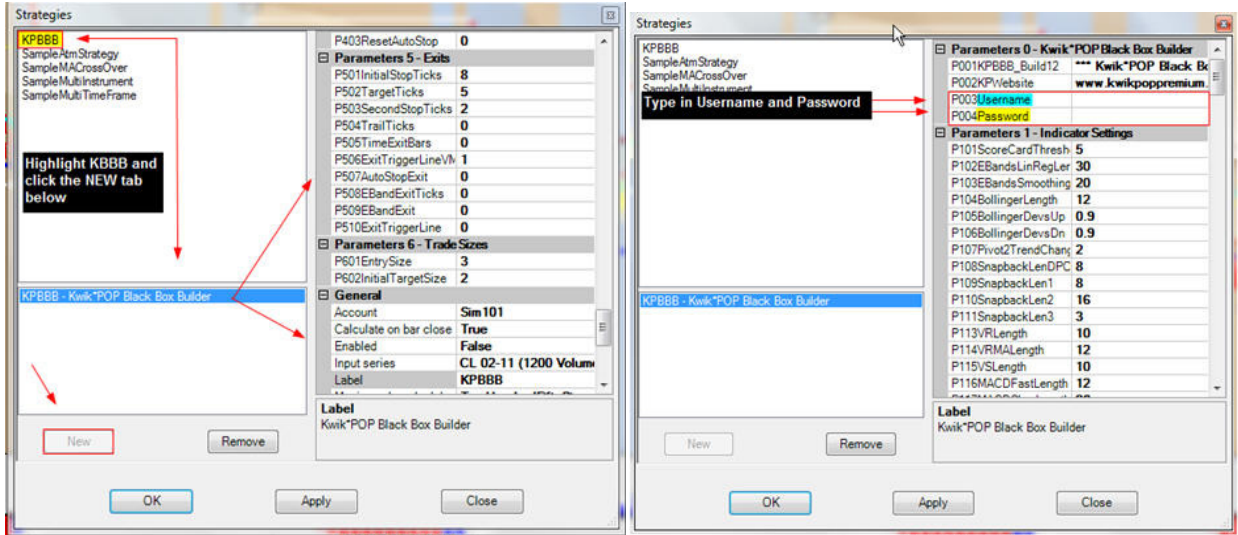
Strategies

KPBBB
SampleAtmStrategy
SampleMACrossOver
SampleMultiInstrument
SampleMultiTimeFrame

Highlight KBBB and click the NEW tab below

KPBBB - Kwik*POP Black Box Builder

New
Remove

| | |
|---|---|
| P403ResetAutoStop | 0 |
| Parameters 5 - Exits | |
| P501InitialStopTicks | 8 |
| P502TargetTicks | 5 |
| P503SecondStopTicks | 2 |
| P504TrailTicks | 0 |
| P505TimeExitBars | 0 |
| P506ExitTriggerLineV | 1 |
| P507AutoStopExit | 0 |
| P508EBandExitTicks | 0 |
| P509EBandExit | 0 |
| P510ExitTriggerLine | 0 |
| Parameters 6 - Trade Sizes | |
| P601EntrySize | 3 |
| P602InitialTargetSize | 2 |
| General | |
| Account | Sim101 |
| Calculate on bar close | True |
| Enabled | False |
| Input series | CL 02-11 (1200 Volum |
| Label | KPBBB |

Label
Kwik*POP Black Box Builder

OK
Apply
Close

Strategies

KPBBB
SampleAtmStrategy
SampleMACrossOver
SampleMultiInstrument

Type in Username and Password

KPBBB - Kwik*POP Black Box Builder

New
Remove

| | |
|---|---|
| Parameters 0 - Kwik*POP Black Box Builder | |
| P001KPBBB_Build12 | *** Kwik*POP Black B |
| P002KPWebsite | www.kwikpoppremium. |
| P003Username | |
| P004Password | |
| Parameters 1 - Indicator Settings | |
| P101ScoreCardThresh | 5 |
| P102EBandsLinRegLer | 30 |
| P103EBandsSmoothing | 20 |
| P104BollingerLength | 12 |
| P105BollingerDevsUp | 0.9 |
| P106BollingerDevsDn | 0.9 |
| P107Pivot2TrendChang | 2 |
| P108SnapbackLenDPC | 8 |
| P109SnapbackLen1 | 8 |
| P110SnapbackLen2 | 16 |
| P111SnapbackLen3 | 3 |
| P113VRLength | 10 |
| P114VRMALength | 12 |
| P115VSLength | 10 |
| P116MACDFastLength | 12 |

Label
Kwik*POP Black Box Builder

OK
Apply
Close